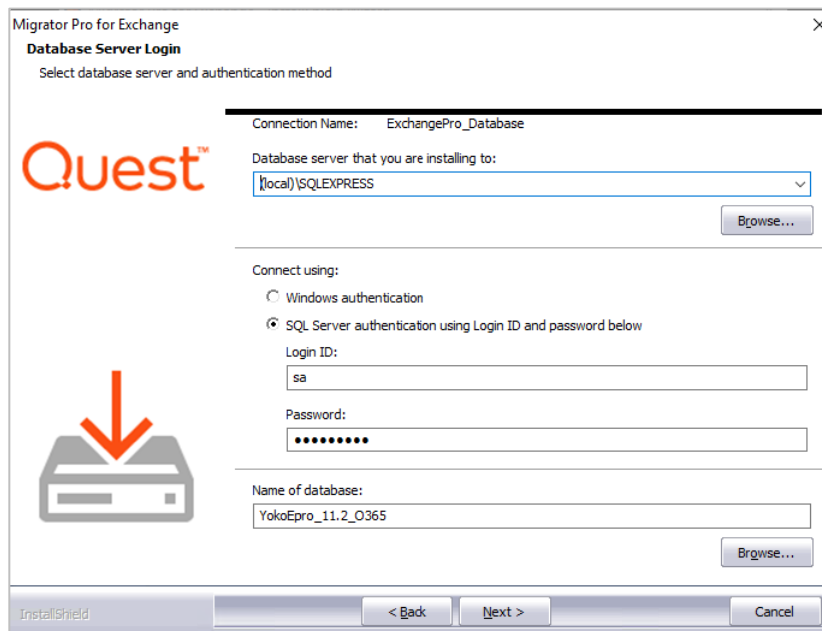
Migrator Pro for Exchange
×

Database Server Login

Select database server and authentication method

Quest™

Connection Name: ExchangePro_Database

Database server that you are installing to:

(local)\SQLEXPRESS

Browse...

Connect using:

Windows authentication

SQL Server authentication using Login ID and password below

Login ID:

sa

Password:

•••••••••

Name of database:

YokoEpro_11.2_O365

Browse...

InstallShield

< Back

Next >

Cancel